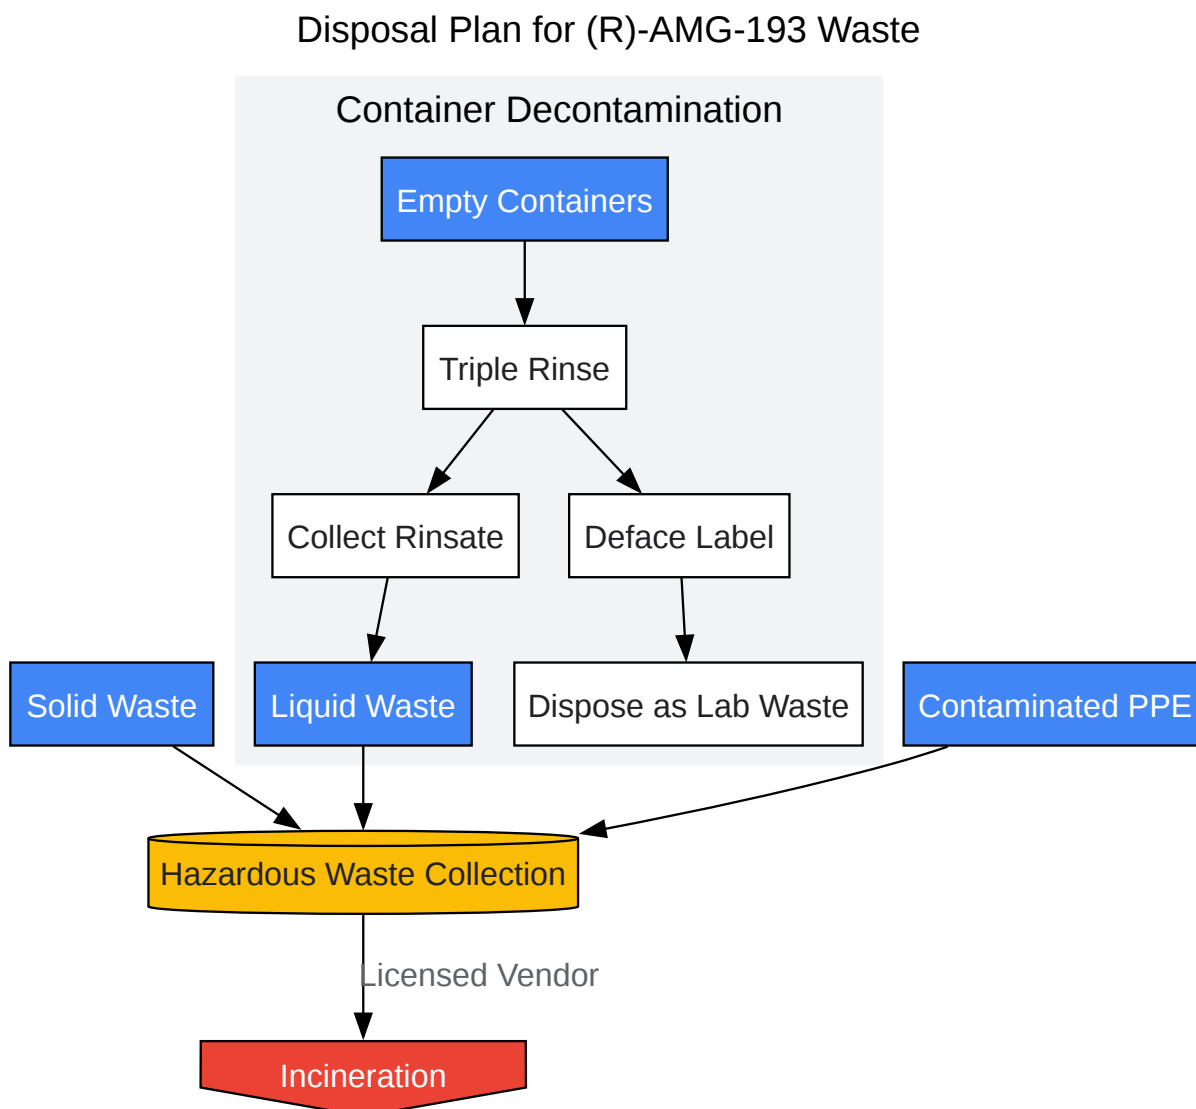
Disposal Plan for (R)-AMG-193 Waste

Container Decontamination

Empty Containers

Triple Rinse

Collect Rinsate

Deface Label

Solid Waste

Liquid Waste

Dispose as Lab Waste

Contaminated PPE

Hazardous Waste Collection

Licensed Vendor

Incineration